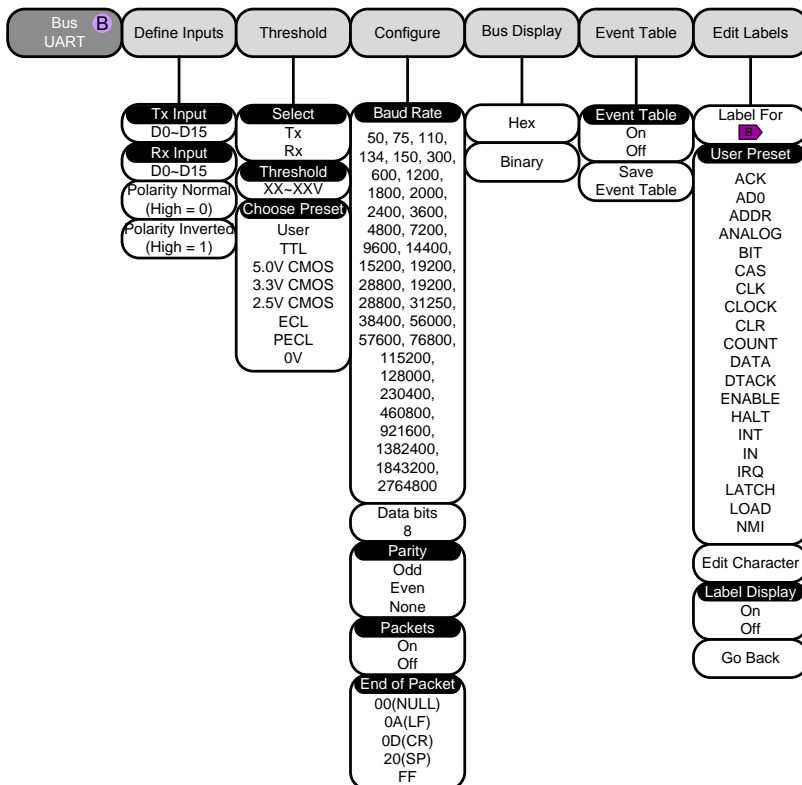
Bus B UART

Define Inputs

Tx Input
D0~D15

Rx Input
D0~D15

Polarity Normal (High = 0)

Polarity Inverted (High = 1)

Threshold

Select
Tx
Rx

Threshold
XX~XXV

Choose Preset
User
TTL
5.0V CMOS
3.3V CMOS
2.5V CMOS
ECL
PECL
0V

Configure

Baud Rate
50, 75, 110, 134, 150, 300, 600, 1200, 1800, 2000, 2400, 3600, 4800, 7200, 9600, 14400, 15200, 19200, 28800, 19200, 28800, 31250, 38400, 56000, 57600, 76800, 115200, 128000, 230400, 460800, 921600, 1382400, 1843200, 2764800

Data bits
8

Parity
Odd
Even
None

Packets
On
Off

End of Packet
00(NULL)
0A(LF)
0D(CR)
20(SP)
FF

Bus Display

Hex

Binary

Event Table

Event Table
On
Off

Save Event Table

Edit Labels

Label For
B

User Preset
ACK
AD0
ADDR
ANALOG
BIT
CAS
CLK
CLOCK
CLR
COUNT
DATA
DTACK
ENABLE
HALT
INT
IN
IRQ
LATCH
LOAD
NMI

Edit Character

Label Display
On
Off

Go Back